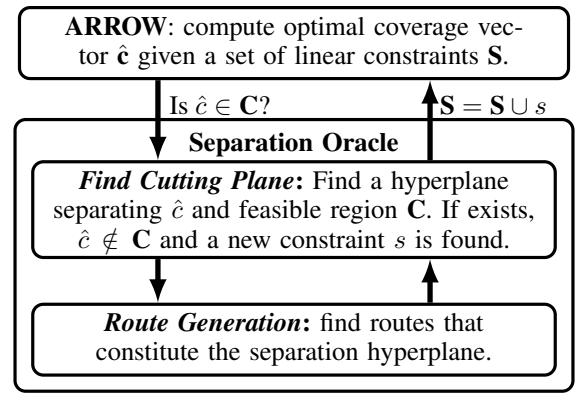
**ARROW**: compute optimal coverage vector $\hat{\mathbf{c}}$ given a set of linear constraints $\mathbf{S}$.

Is $\hat{c} \in \mathbf{C}$?

$\mathbf{S} = \mathbf{S} \cup s$

**Separation Oracle**

***Find Cutting Plane*:** Find a hyperplane separating $\hat{c}$ and feasible region $\mathbf{C}$. If exists, $\hat{c} \notin \mathbf{C}$ and a new constraint $s$ is found.

***Route Generation*:** find routes that constitute the separation hyperplane.